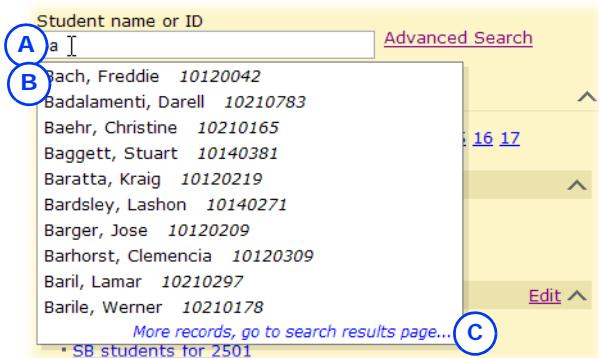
Student name or ID

A

ba

Advanced Search

B

Bach, Freddie 10120042

Badalamenti, Darell 10210783

Baehr, Christine 10210165

Baggett, Stuart 10140381

Baratta, Kraig 10120219

Bardsley, Lashon 10140271

Barger, Jose 10120209

Barhorst, Clemencia 10120309

Baril, Lamar 10210297

Barile, Werner 10210178

More records, go to search results page...

C

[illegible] 16 17

Edit

SB students for 2501